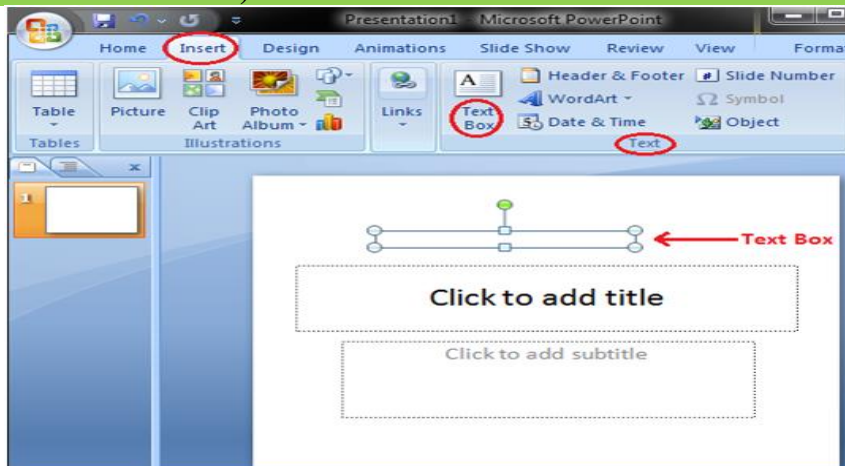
Presentation1 - Microsoft PowerPoint

Home Insert Design Animations Slide Show Review View Format

Table
Tables

Picture Clip Art Photo Album
Illustrations

Links

Text Box

Header & Footer
WordArt
Date & Time
Slide Number
Symbol
Object
Text

x

1

Text Box

Click to add title

Click to add subtitle